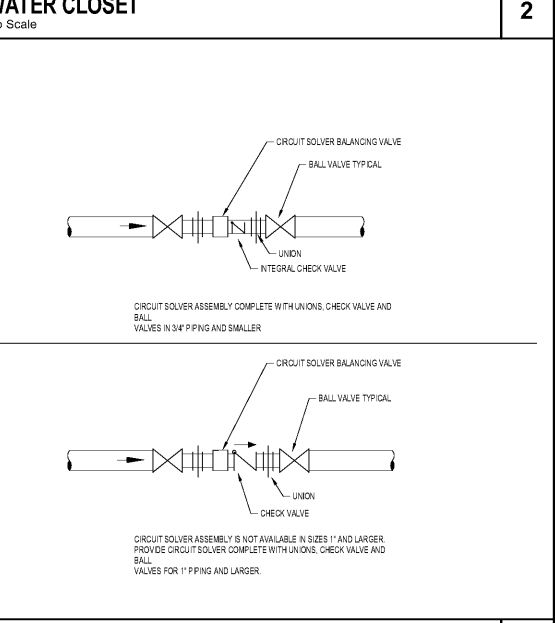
VATER CLOSET
o Scale

2

CIRCUIT SOLVER BALANCING VALVE

BALL VALVE TYPICAL

UNION

INTEGRAL CHECK VALVE

CIRCUIT SOLVER ASSEMBLY COMPLETE WITH UNIONS, CHECK VALVE AND BALL VALVES IN 3/4" PIPING AND SMALLER

CIRCUIT SOLVER BALANCING VALVE

BALL VALVE TYPICAL

UNION

CHECK VALVE

CIRCUIT SOLVER ASSEMBLY IS NOT AVAILABLE IN SIZES 1" AND LARGER. PROVIDE CIRCUIT SOLVER COMPLETE WITH UNIONS, CHECK VALVE AND BALL VALVES FOR 1" PIPING AND LARGER.